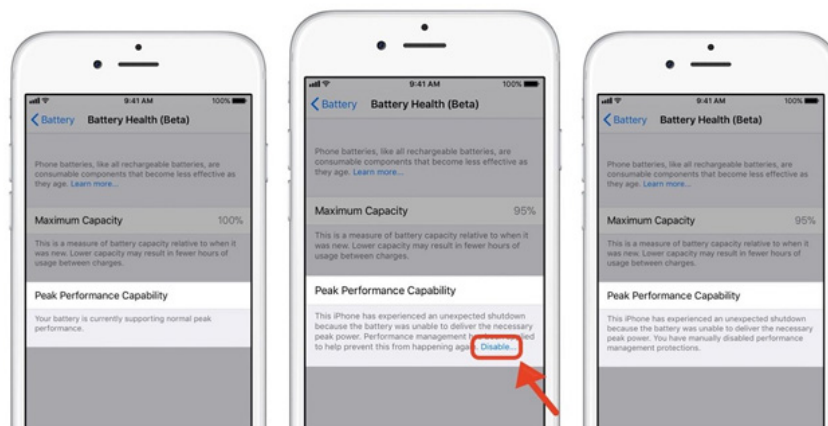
9:41 AM
100%
Battery
Battery Health (Beta)

Phone batteries, like all rechargeable batteries, are consumable components that become less effective as they age. Learn more...

Maximum Capacity
100%

This is a measure of battery capacity relative to when it was new. Lower capacity may result in fewer hours of usage between charges.

Peak Performance Capability

Your battery is currently supporting normal peak performance.

9:41 AM
100%
Battery
Battery Health (Beta)

Phone batteries, like all rechargeable batteries, are consumable components that become less effective as they age. Learn more...

Maximum Capacity
95%

This is a measure of battery capacity relative to when it was new. Lower capacity may result in fewer hours of usage between charges.

Peak Performance Capability

This iPhone has experienced an unexpected shutdown because the battery was unable to deliver the necessary peak power. Performance management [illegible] applied to help prevent this from happening aga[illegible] Disable...

9:41 AM
100%
Battery
Battery Health (Beta)

Phone batteries, like all rechargeable batteries, are consumable components that become less effective as they age. Learn more...

Maximum Capacity
95%

This is a measure of battery capacity relative to when it was new. Lower capacity may result in fewer hours of usage between charges.

Peak Performance Capability

This iPhone has experienced an unexpected shutdown because the battery was unable to deliver the necessary peak power. You have manually disabled performance management protections.